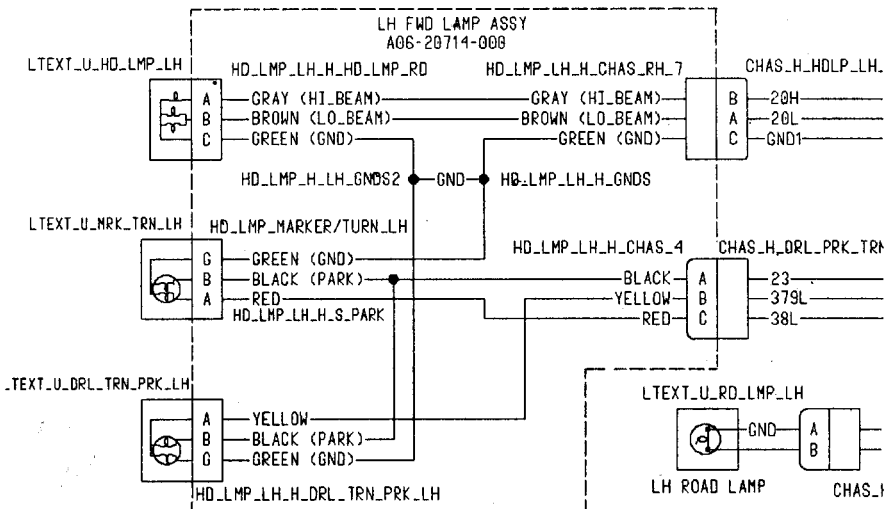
LH FWD LAMP ASSY
A06-20714-000

LTEXT_U_HD_LMP_LH

HD_LMP_LH_H_HD_LMP_RD

HD_LMP_LH_H_CHAS_RH_7

CHAS_H_HDLP_LH_

A
B
C

GRAY (HI_BEAM)
BROWN (LO_BEAM)
GREEN (GND)

GRAY (HI_BEAM)
BROWN (LO_BEAM)
GREEN (GND)

B
A
C

20H
20L
GND1

HD_LMP_H_LH_GNDS2

GND

HD_LMP_LH_H_GNDS

LTEXT_U_MRK_TRN_LH

HD_LMP_MARKER/TURN_LH

G
B
A

GREEN (GND)
BLACK (PARK)
RED

HD_LMP_LH_H_S_PARK

HD_LMP_LH_H_CHAS_4

CHAS_H_DRL_PRK_TRN

BLACK
YELLOW
RED

A
B
C

23
379L
38L

_TEXT_U_DRL_TRN_PRK_LH

A
B
G

YELLOW
BLACK (PARK)
GREEN (GND)

HD_LMP_LH_H_DRL_TRN_PRK_LH

LTEXT_U_RD_LMP_LH

GND

A
B

LH ROAD LAMP

CHAS_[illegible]